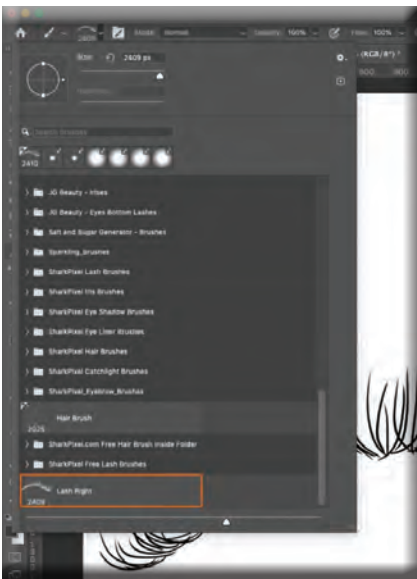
2409 Mode: Normal Opacity: 100% Flow: 100%

(RGB/8*)

Size: 2409 px

Hardness:

Search Brushes

2410

JG Beauty - Irises

JG Beauty - Eyes Bottom Lashes

Salt and Sugar Generator - Brushes

Sparkling_brushes

SharkPixel Lash Brushes

SharkPixel Iris Brushes

SharkPixel Eye Shadow Brushes

SharkPixel Eye Liner Brushes

SharkPixel Hair Brushes

SharkPixel Catchlight Brushes

SharkPixel_Eyebrow_Brushes

Hair Brush

2026

SharkPixel.com Free Hair Brush Inside Folder

SharkPixel Free Lash brushes

Lash Right

2409